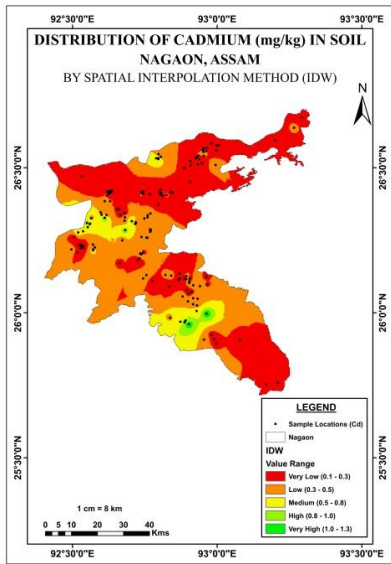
92°30'0"E
93°0'0"E
93°30'0"E

DISTRIBUTION OF CADMIUM (mg/kg) IN SOIL
NAGAON, ASSAM
BY SPATIAL INTERPOLATION METHOD (IDW)

N

26°30'0"N
26°30'0"N
26°0'0"N
26°0'0"N
25°30'0"N
25°30'0"N

LEGEND
Sample Locations (Cd)
Nagaon
IDW
Value Range
Very Low (0.1 - 0.3)
Low (0.3 - 0.5)
Medium (0.5 - 0.8)
High (0.8 - 1.0)
Very High (1.0 - 1.3)

1 cm = 8 km
0 5 10 20 30 40
Kms

92°30'0"E
93°0'0"E
93°30'0"E